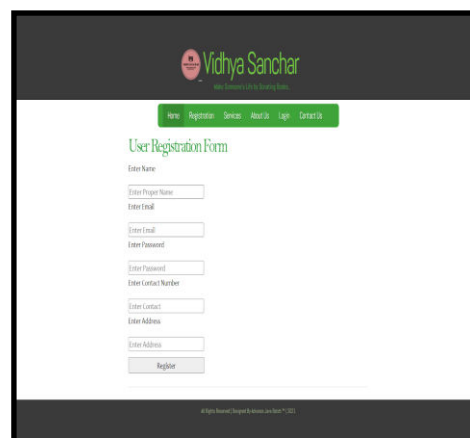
Vidhya Sanchar

Make Someone's Life by Donating Books...

Home Registration Services About Us Login Contact Us

User Registration Form

Enter Name

Enter Proper Name

Enter Email

Enter Email

Enter Password

Enter Password

Enter Contact Number

Enter Contact

Enter Address

Enter Address

Register

All Rights Reserved | Designed By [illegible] | 2021